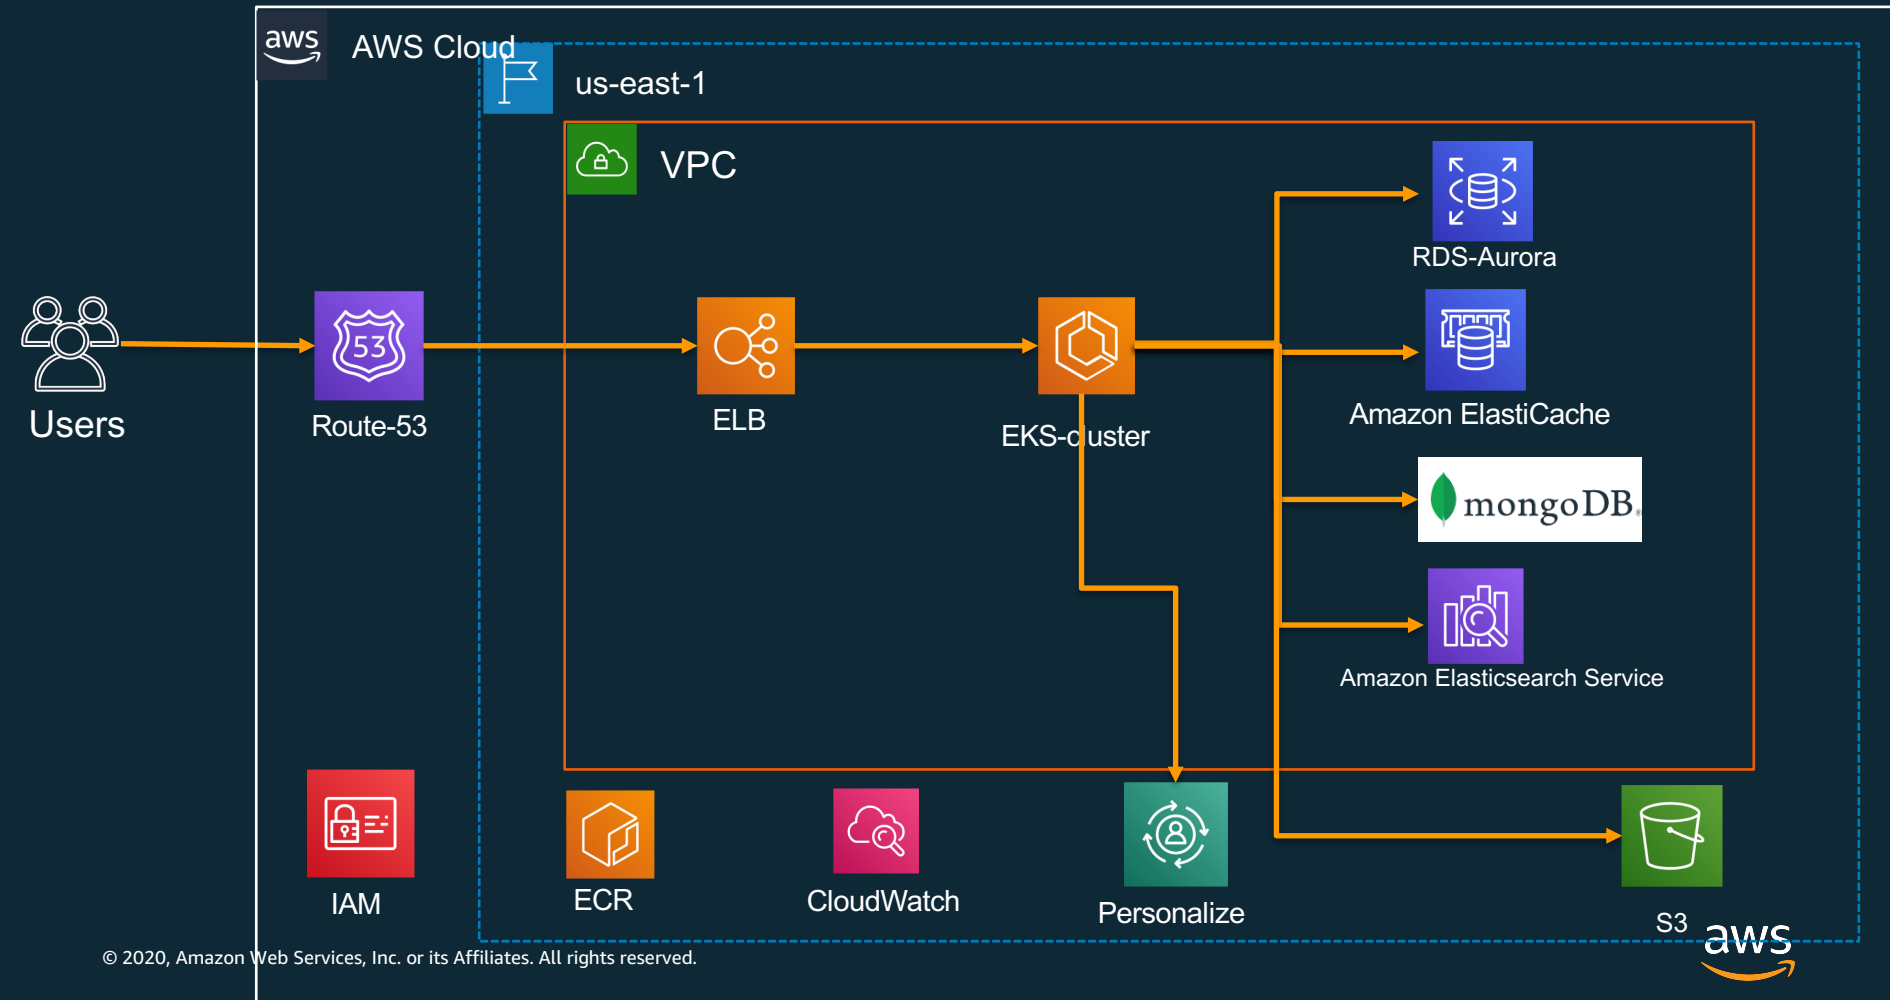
aws AWS Cloud

us-east-1

VPC

Users

Route-53

ELB

EKS-cluster

RDS-Aurora

Amazon ElastiCache

mongoDB.

Amazon Elasticsearch Service

IAM

ECR

CloudWatch

Personalize

S3

aws

© 2020, Amazon Web Services, Inc. or its Affiliates. All rights reserved.